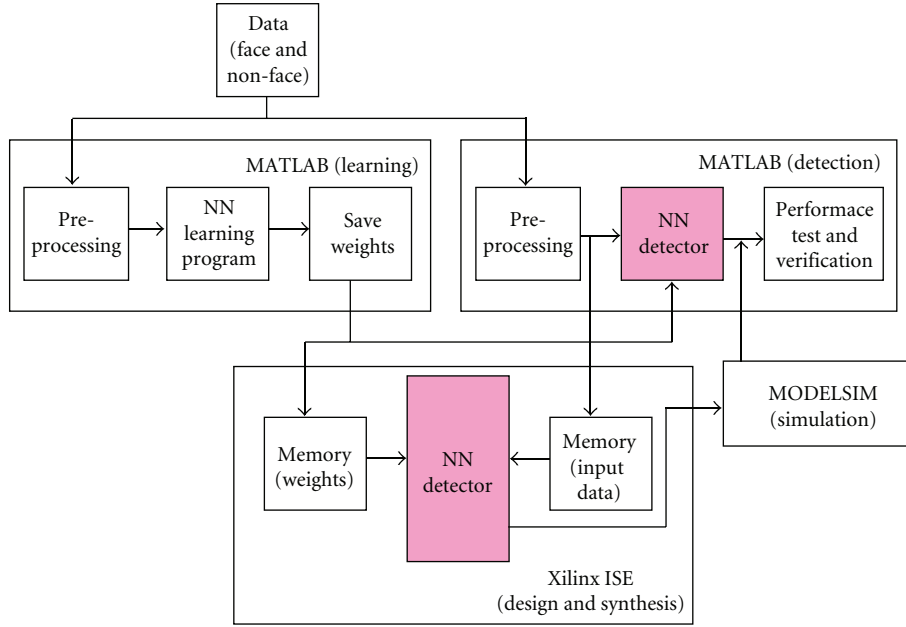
Data (face and non-face)

MATLAB (learning)

Pre-processing

NN learning program

Save weights

MATLAB (detection)

Pre-processing

NN detector

Performace test and verification

MODELSIM (simulation)

Memory (weights)

NN detector

Memory (input data)

Xilinx ISE (design and synthesis)